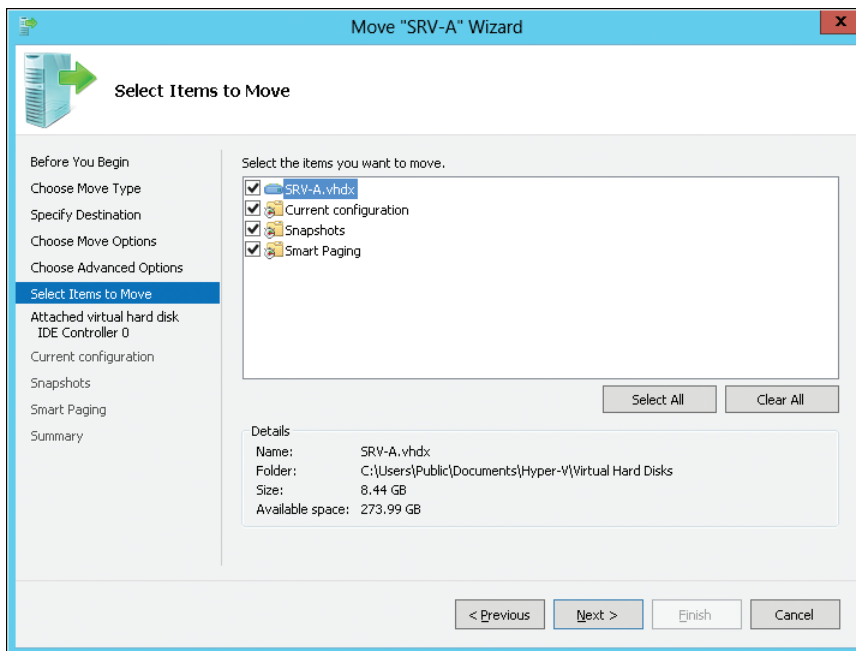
Move "SRV-A" Wizard

Select Items to Move

Before You Begin
Choose Move Type
Specify Destination
Choose Move Options
Choose Advanced Options
Select Items to Move
Attached virtual hard disk IDE Controller 0
Current configuration
Snapshots
Smart Paging
Summary

Select the items you want to move.

SRV-A.vhdx
Current configuration
Snapshots
Smart Paging

Select All
Clear All

Details

| | |
|---|---|
| Name: | SRV-A.vhdx |
| Folder: | C:\Users\Public\Documents\Hyper-V\Virtual Hard Disks |
| Size: | 8.44 GB |
| Available space: | 273.99 GB |

< Previous
Next >
Finish
Cancel